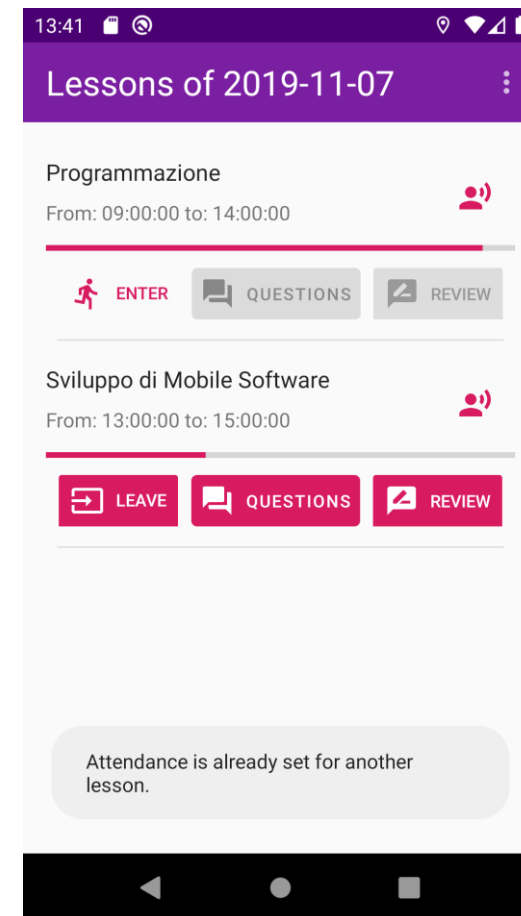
13:41

Lessons of 2019-11-07

Programmazione

From: 09:00:00 to: 14:00:00

ENTER QUESTIONS REVIEW

Sviluppo di Mobile Software

From: 13:00:00 to: 15:00:00

LEAVE QUESTIONS REVIEW

Attendance is already set for another lesson.